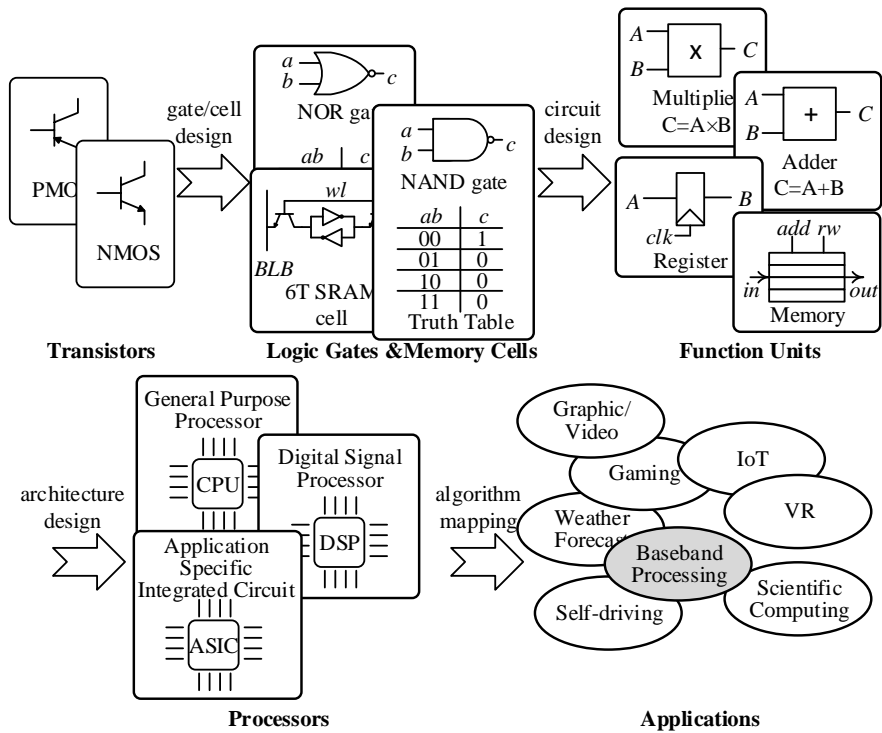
PMO

NMOS

gate/cell design

$a$
$b$
$c$
NOR ga

$ab$ | $c$

$wl$

BLB

6T SRAM cell

$a$
$b$
$c$
NAND gate

| $ab$ | $c$ |
|---|---|
| 00 | 1 |
| 01 | 0 |
| 10 | 0 |
| 11 | 0 |

Truth Table

circuit design

$A$
$B$
x
$C$
Multiplie
C=A×B

$A$
$B$
+
$C$
Adder
C=A+B

$A$
$B$
$clk$
Register

$add$ $rw$
$in$
$out$
Memory

Transistors

Logic Gates &Memory Cells

Function Units

architecture design

General Purpose Processor

CPU

Digital Signal Processor

DSP

Application Specific Integrated Circuit

ASIC

algorithm mapping

Graphic/ Video

Gaming

IoT

VR

Weather Forecast

Baseband Processing

Scientific Computing

Self-driving

Processors

Applications